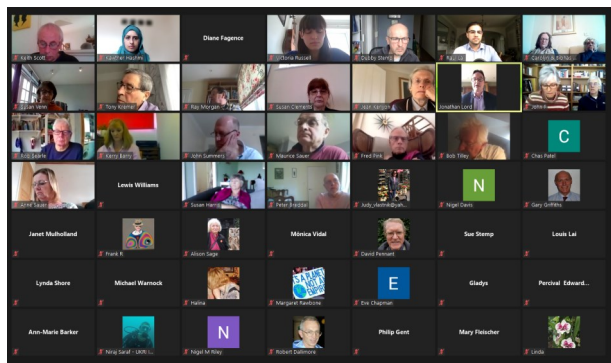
Keith Scott
Gauhar Hashmi
Diane Fagence
Victoria Russell
Dubby Stern
Faisal
Caroline & Richard
Alan Venn
Tony Kramer
Ray Morgan
Susan Cameron
Jean Kenyon
Jonathan Lord
John
Eric Searle
Kerry Barry
John Summers
Maurice Sauer
Fred Fink
Bob Tilley
C
Chas Patel
Anne Sauer
Lewis Williams
Susan Harris
Peter Brendan
Judy_vlastnik@yah...
N
Nigel Davis
Gary Griffiths
Janet Mulholland
Frank R
Alison Sage
Mónica Vidal
David Pennant
Sue Stemp
Louis Lai
Lynda Shore
Michael Warnock
Halina
Margaret Rawbone
E
Erie Chapman
Gladys
Percival Edward...
Ann-Marie Barker
Niraj Saraf - LKRI
N
Nigel M Riley
Robert Dallimore
Philip Gent
Mary Fleischer
Linda